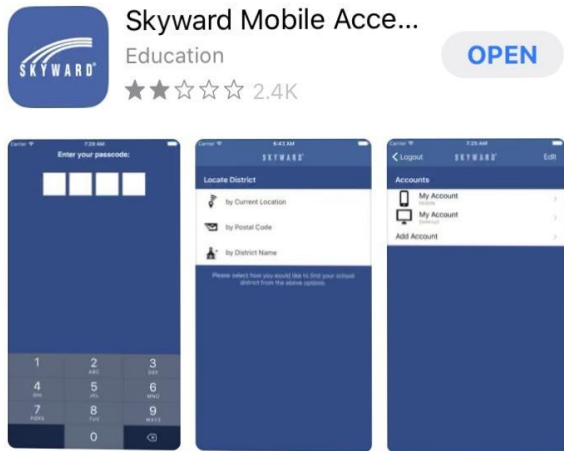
SKYWARD

Skyward Mobile Acce...

Education

2.4K

OPEN

Carrier 7:29 AM

Enter your passcode:

1
2 ABC
3 DEF
4 GHI
5 JKL
6 MNO
7 PQRS
8 TUV
9 WXYZ
0

6:43 AM

SKYWARD

Locate District

by Current Location

by Postal Code

by District Name

Please select how you would like to find your school district from the above options.

Carrier 7:25 AM

Logout SKYWARD Edit

Accounts

My Account

My Account

Add Account